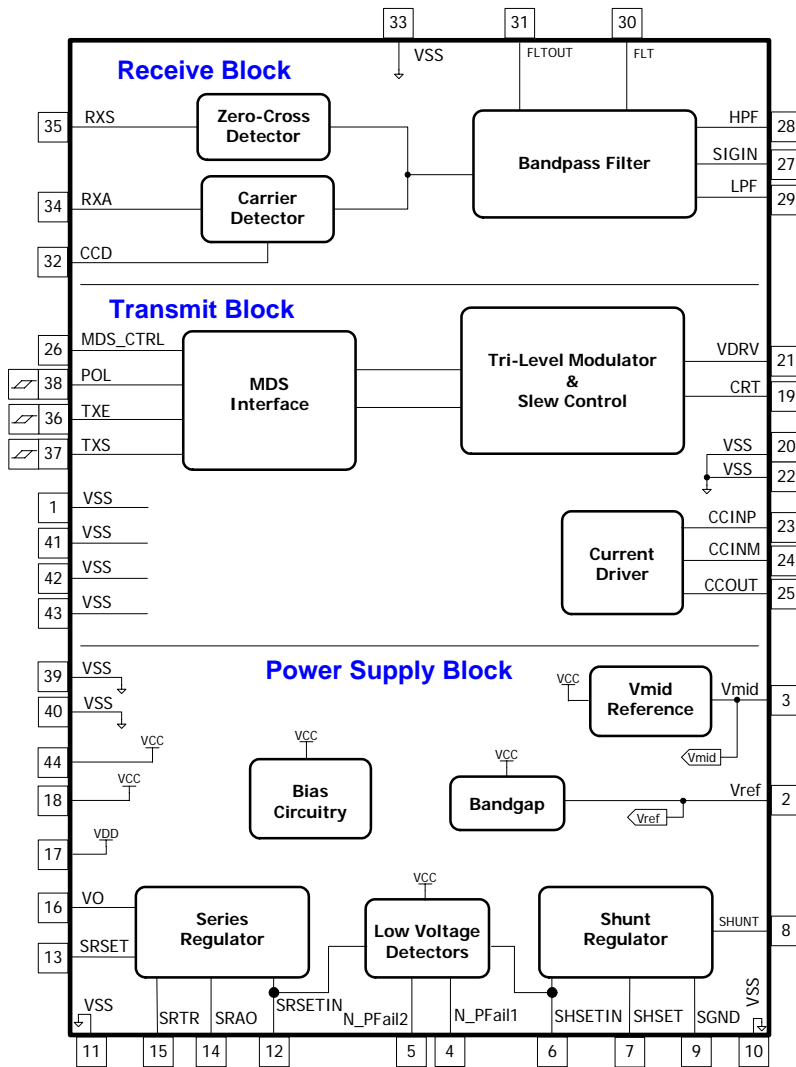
33 VSS
31 FLTOUT
30 FLT

Receive Block

35 RXS
Zero-Cross Detector
34 RXA
Carrier Detector
32 CCD
Bandpass Filter
HPF 28
SIGIN 27
LPF 29

Transmit Block

26 MDS_CTRL
38 POL
36 TXE
37 TXS
MDS Interface
Tri-Level Modulator & Slew Control
VDRV 21
CRT 19
VSS 20
VSS 22

1 VSS
41 VSS
42 VSS
43 VSS

Current Driver
CCINP 23
CCINM 24
CCOUT 25

Power Supply Block

39 VSS
40 VSS
44 VCC
18 VCC
17 VDD
VCC
Vmid Reference
Vmid 3
Vmid
VCC
Bias Circuitry
VCC
Bandgap
Vref 2
Vref

16 VO
13 SRSET
Series Regulator
VCC
Low Voltage Detectors
Shunt Regulator
SHUNT 8

VSS 11
SRTR 15
SRAO 14
SRSETIN 12
N_PFail2 5
N_PFail1 4
SHSETIN 6
SHSET 7
SGND 9
VSS 10